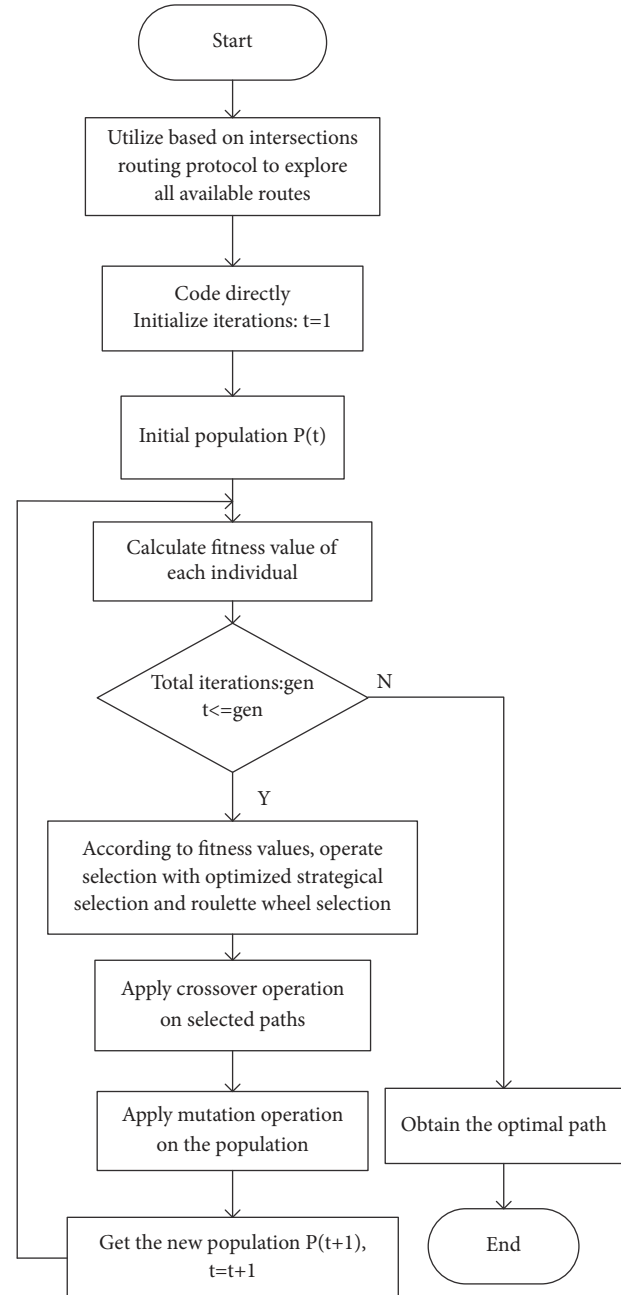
Start

Utilize based on intersections routing protocol to explore all available routes

Code directly
Initialize iterations: t=1

Initial population P(t)

Calculate fitness value of each individual

Total iterations:gen
t<=gen

N

Y

According to fitness values, operate selection with optimized strategical selection and roulette wheel selection

Apply crossover operation on selected paths

Apply mutation operation on the population

Get the new population P(t+1), t=t+1

Obtain the optimal path

End